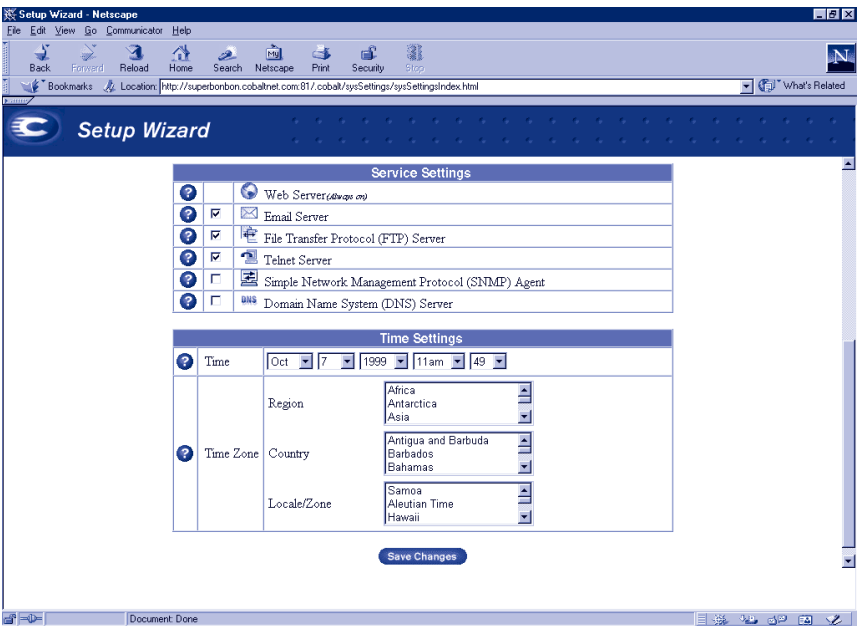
Setup Wizard - Netscape

File Edit View Go Communicator Help

Back Forward Reload Home Search Netscape Print Security Stop

Bookmarks Location: http://superbonbon.cobaltnet.com:81/.cobalt/sysSettings/sysSettingsIndex.html

What's Related

Setup Wizard

Service Settings

| | | |
|---|---|---|
| ? | | Web Server(Always on) |
| ? | ☑ | Email Server |
| ? | ☑ | File Transfer Protocol (FTP) Server |
| ? | ☑ | Telnet Server |
| ? | ☐ | Simple Network Management Protocol (SNMP) Agent |
| ? | ☐ | DNS Domain Name System (DNS) Server |

Time Settings

| | | | |
|---|---|---|---|
| ? | Time | Oct 7 1999 11am 49 | |
| ? | Time Zone | Region | Africa Antarctica Asia |
| | | Country | Antigua and Barbuda Barbados Bahamas |
| | | Locale/Zone | Samoa Aleutian Time Hawaii |

Save Changes

Document: Done